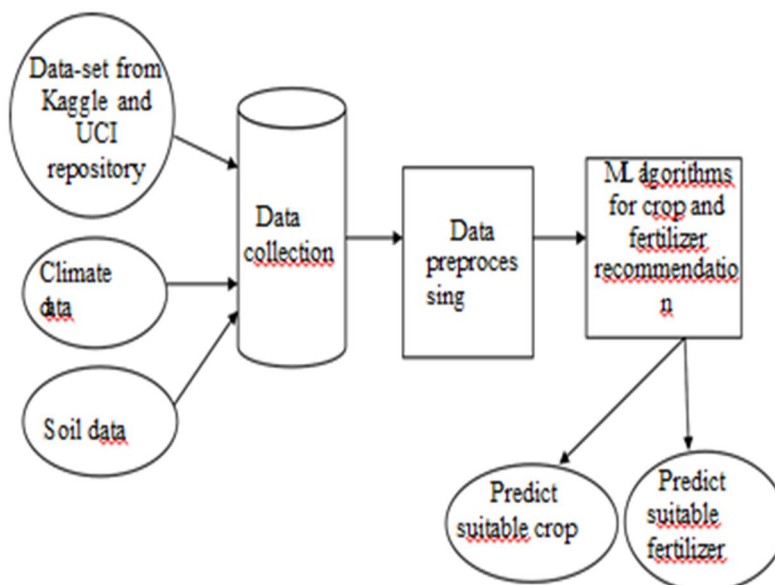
Data-set from Kaggle and UCI repository

Climate data

Soil data

Data collection

Data preproces sing

ML agorithms for crop and fertilizer recommendatio n

Predict suitable crop

Predict suitable fertilizer